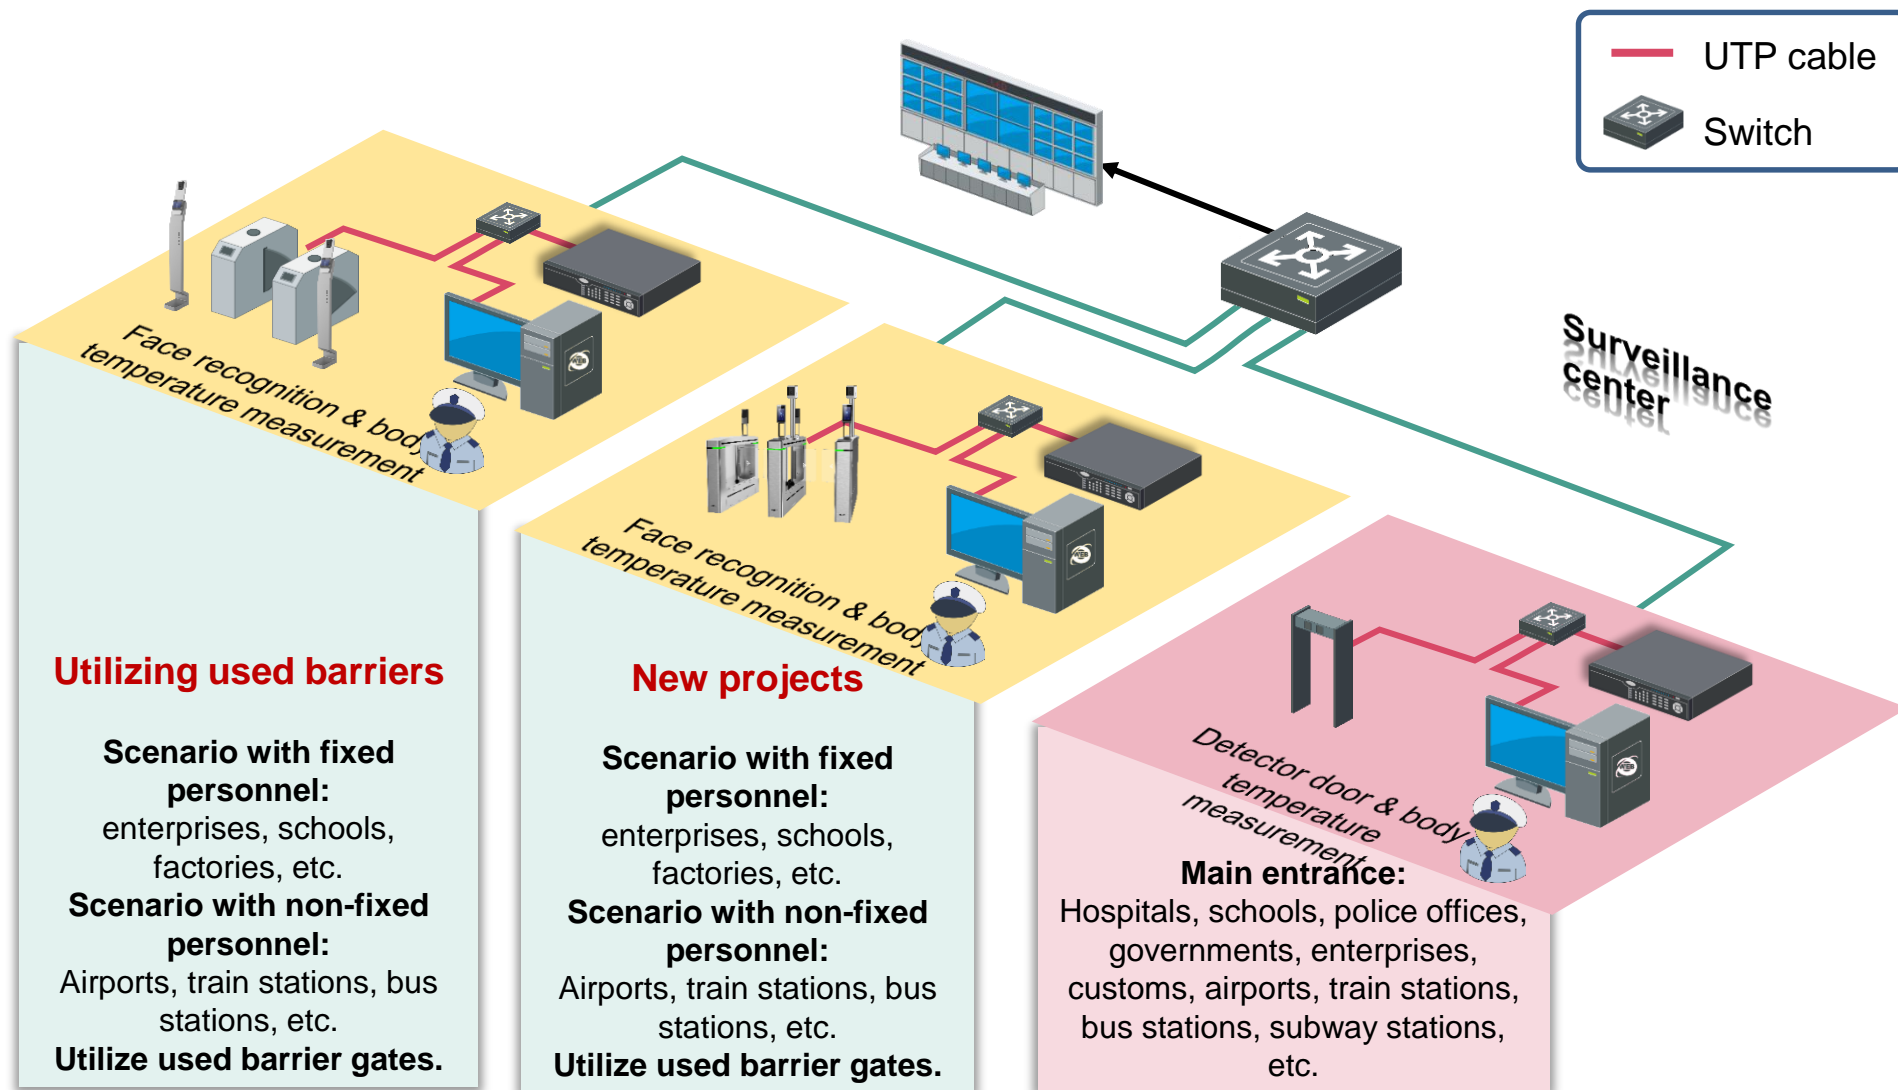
UTP cable
Switch

Surveillance center

Face recognition & body temperature measurement

Face recognition & body temperature measurement

Detector door & body temperature measurement

Utilizing used barriers

Scenario with fixed personnel:
enterprises, schools, factories, etc.
Scenario with non-fixed personnel:
Airports, train stations, bus stations, etc.
Utilize used barrier gates.

New projects

Scenario with fixed personnel:
enterprises, schools, factories, etc.
Scenario with non-fixed personnel:
Airports, train stations, bus stations, etc.
Utilize used barrier gates.

Main entrance:
Hospitals, schools, police offices, governments, enterprises, customs, airports, train stations, bus stations, subway stations, etc.